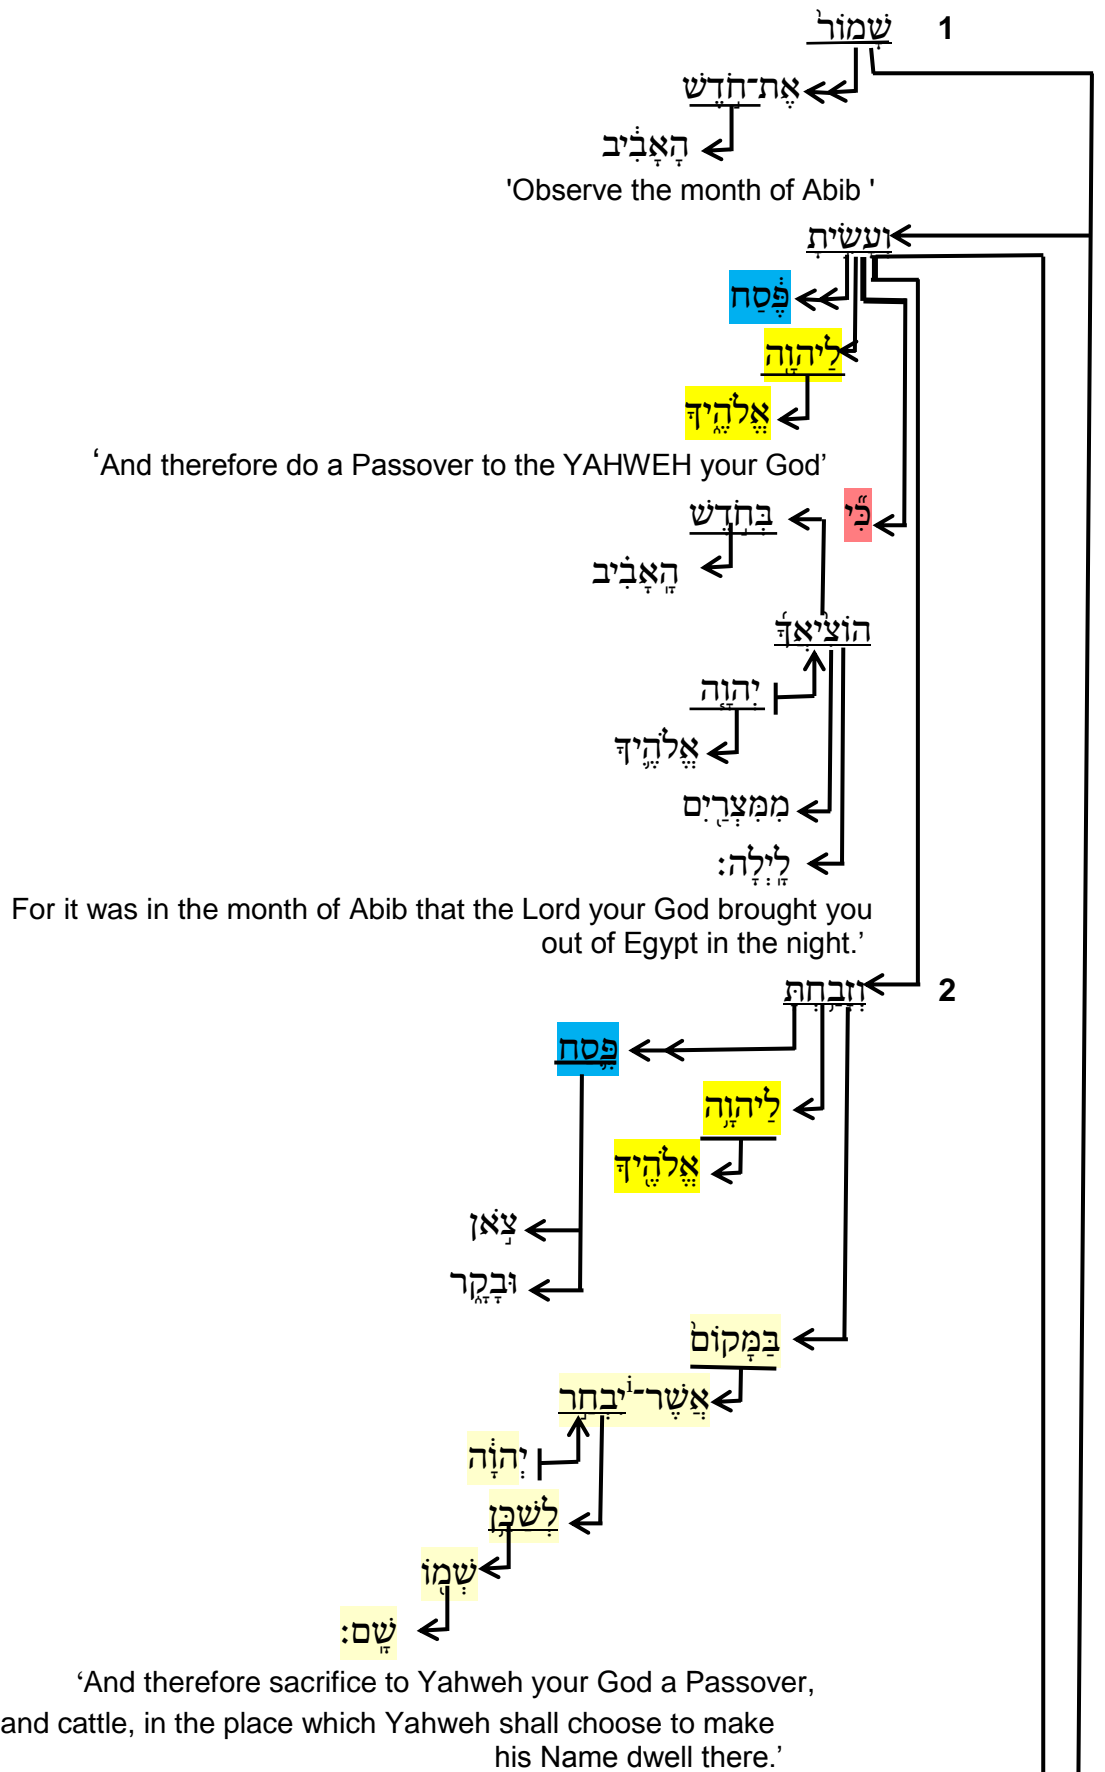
שָׁמוֹר֙ 1

אֶת־חֹ֣דֶשׁ

הָֽאָבִ֔יב

'Observe the month of Abib '

וְעָשִׂ֣יתָ

פֶּ֔סַח

לַיהוָ֖ה

אֱלֹהֶ֑יךָ

'And therefore do a Passover to the YAHWEH your God'

כִּ֞י

בְּחֹ֣דֶשׁ

הָֽאָבִ֗יב

הוֹצִ֨יאֲךָ֜

יְהוָ֧ה

אֱלֹהֶ֛יךָ

מִמִּצְרַ֖יִם

לָֽיְלָה׃

For it was in the month of Abib that the Lord your God brought you out of Egypt in the night.'

וְזָבַ֥חְתָּ 2

פֶּ֛סַח

לַיהוָ֥ה

אֱלֹהֶ֖יךָ

צֹ֣אן

וּבָקָ֑ר

בַּמָּקוֹם֙

אֲשֶׁר־יִבְחַ֣ר

יְהוָ֔ה

לְשַׁכֵּ֥ן

שְׁמ֖וֹ

שָֽׁם׃

'And therefore sacrifice to Yahweh your God a Passover, and cattle, in the place which Yahweh shall choose to make his Name dwell there.'